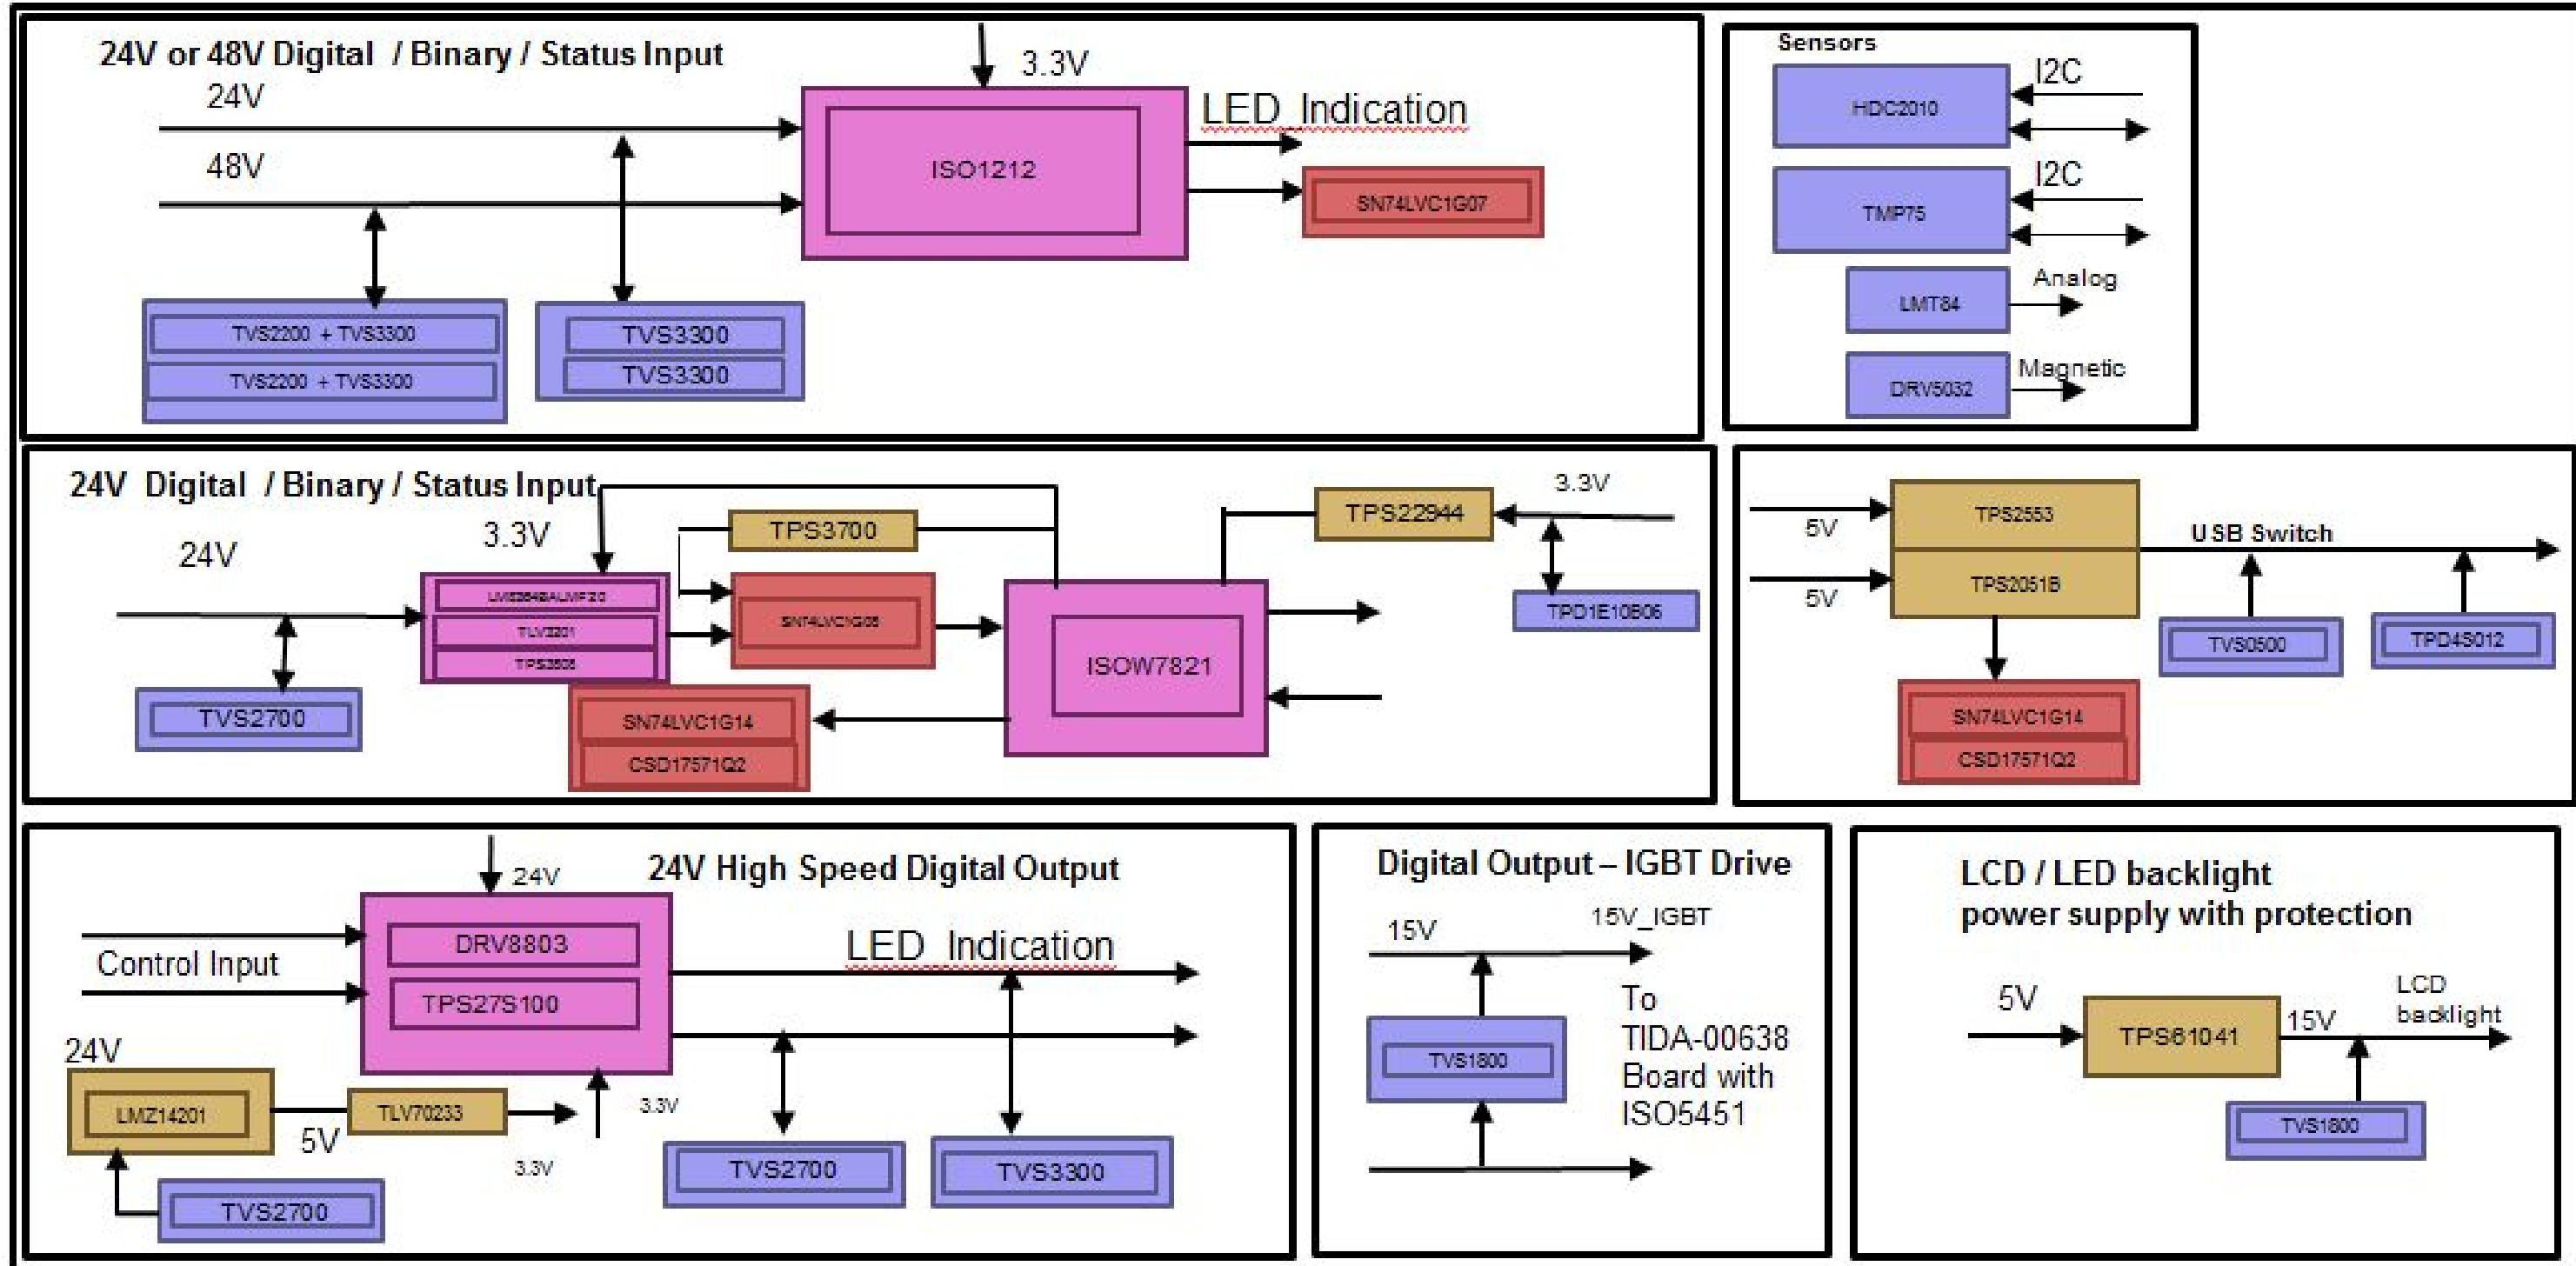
24V or 48V Digital / Binary / Status Input

3.3V

24V

48V

ISO1212

LED Indication

SN74LVC1G07

TVS2200 + TVS3300

TVS2200 + TVS3300

TVS3300

TVS3300

Sensors

HDC2010

I2C

TMP75

I2C

LMT84

Analog

DRV5032

Magnetic

24V Digital / Binary / Status Input

3.3V

24V

LM5164BALMF2.0

TLV3201

TPS3505

TPS3700

SN74LVC1G08

ISOW7821

TPS22944

3.3V

TPD1E10B06

TVS2700

SN74LVC1G14

CSD17571Q2

5V

5V

TPS2553

TPS2051B

USB Switch

TVS0500

TPD4S012

SN74LVC1G14

CSD17571Q2

24V

24V High Speed Digital Output

Control Input

DRV8803

TPS27S100

LED Indication

24V

LMZ14201

5V

TLV70233

3.3V

3.3V

TVS2700

TVS2700

TVS3300

Digital Output – IGBT Drive

15V

15V_IGBT

TVS1800

To TIDA-00638 Board with ISO5451

LCD / LED backlight power supply with protection

5V

TPS61041

15V

LCD backlight

TVS1800